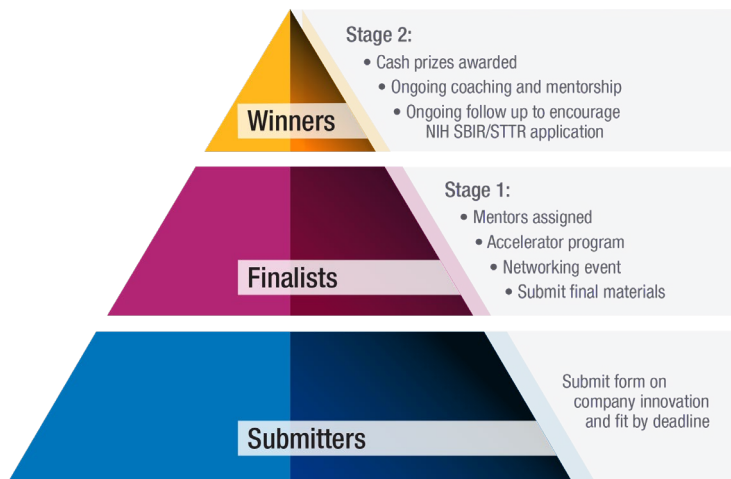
Winners

Stage 2:
• Cash prizes awarded
• Ongoing coaching and mentorship
• Ongoing follow up to encourage NIH SBIR/STTR application

Finalists

Stage 1:
• Mentors assigned
• Accelerator program
• Networking event
• Submit final materials

Submitters

Submit form on company innovation and fit by deadline